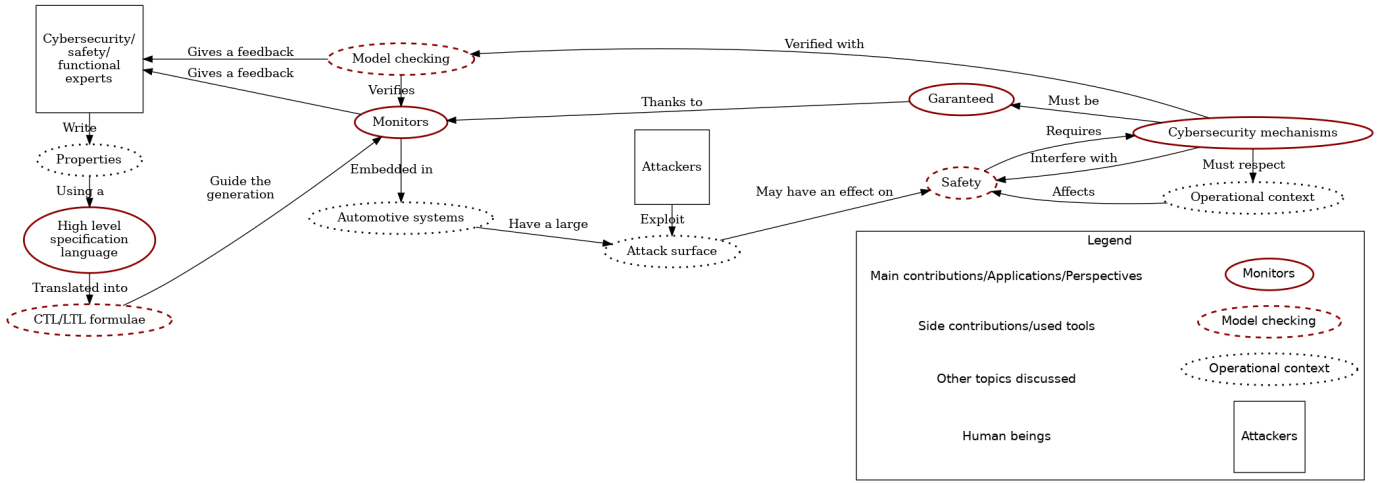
Cybersecurity/ safety/ functional experts

Gives a feedback

Model checking

Verified with

Gives a feedback

Verifies

Monitors

Thanks to

Garanteed

Must be

Write

Properties

Using a

High level specification language

Translated into

CTL/LTL formulae

Guide the generation

Embedded in

Automotive systems

Have a large

Attackers

Exploit

Attack surface

May have an effect on

Requires

Cybersecurity mechanisms

Safety

Interfere with

Must respect

Affects

Operational context

Legend

Main contributions/Applications/Perspectives

Monitors

Side contributions/used tools

Model checking

Other topics discussed

Operational context

Human beings

Attackers